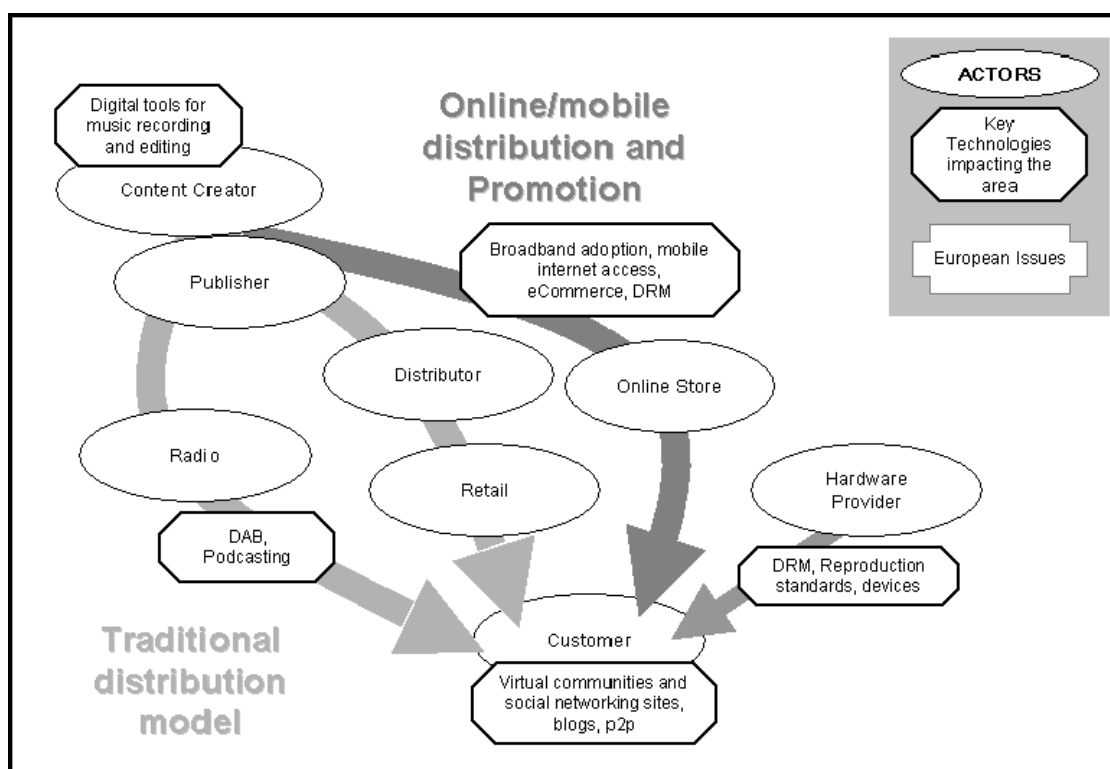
Digital tools for music recording and editing

Content Creator

Online/mobile distribution and Promotion

ACTORS

Key Technologies impacting the area

European Issues

Broadband adoption, mobile internet access, eCommerce, DRM

Publisher

Distributor

Online Store

Radio

Retail

Hardware Provider

DAB, Podcasting

DRM, Reproduction standards, devices

Traditional distribution model

Customer

Virtual communities and social networking sites, blogs, p2p